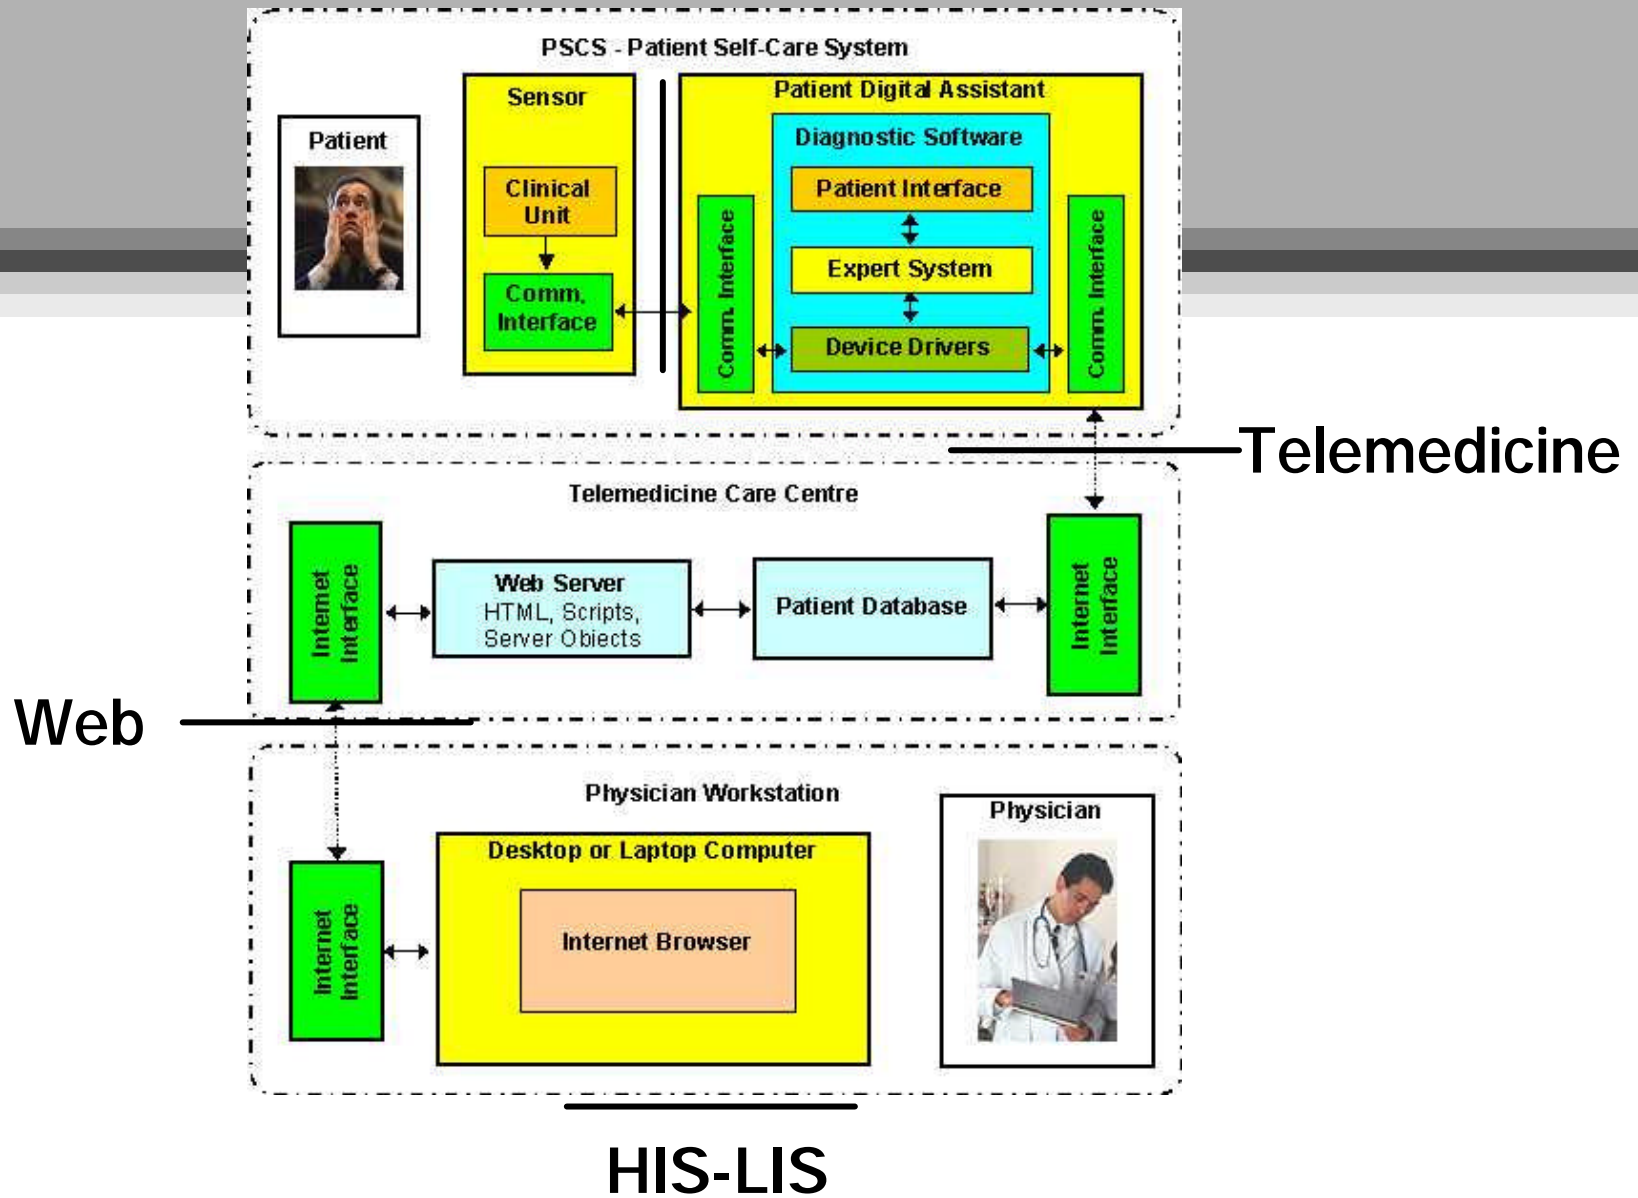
PSCS - Patient Self-Care System

Patient

Sensor

Clinical Unit

Comm. Interface

Patient Digital Assistant

Diagnostic Software

Patient Interface

Expert System

Device Drivers

Comm. Interface

Comm. Interface

Telemedicine

Telemedicine Care Centre

Internet Interface

Web Server HTML, Scripts, Server Objects

Patient Database

Internet Interface

Web

Physician Workstation

Physician

Desktop or Laptop Computer

Internet Browser

Internet Interface

HIS-LIS